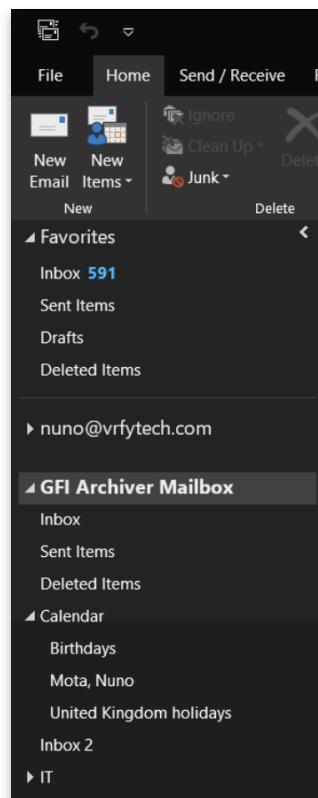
File Home Send / Receive

New Email New Items ▾
New

Ignore
Clean Up ▾
Junk ▾
Delete

◢ Favorites
Inbox 591
Sent Items
Drafts
Deleted Items

▸ nuno@vrfytech.com

◢ GFI Archiver Mailbox
Inbox
Sent Items
Deleted Items
◢ Calendar
Birthdays
Mota, Nuno
United Kingdom holidays
Inbox 2
▸ IT